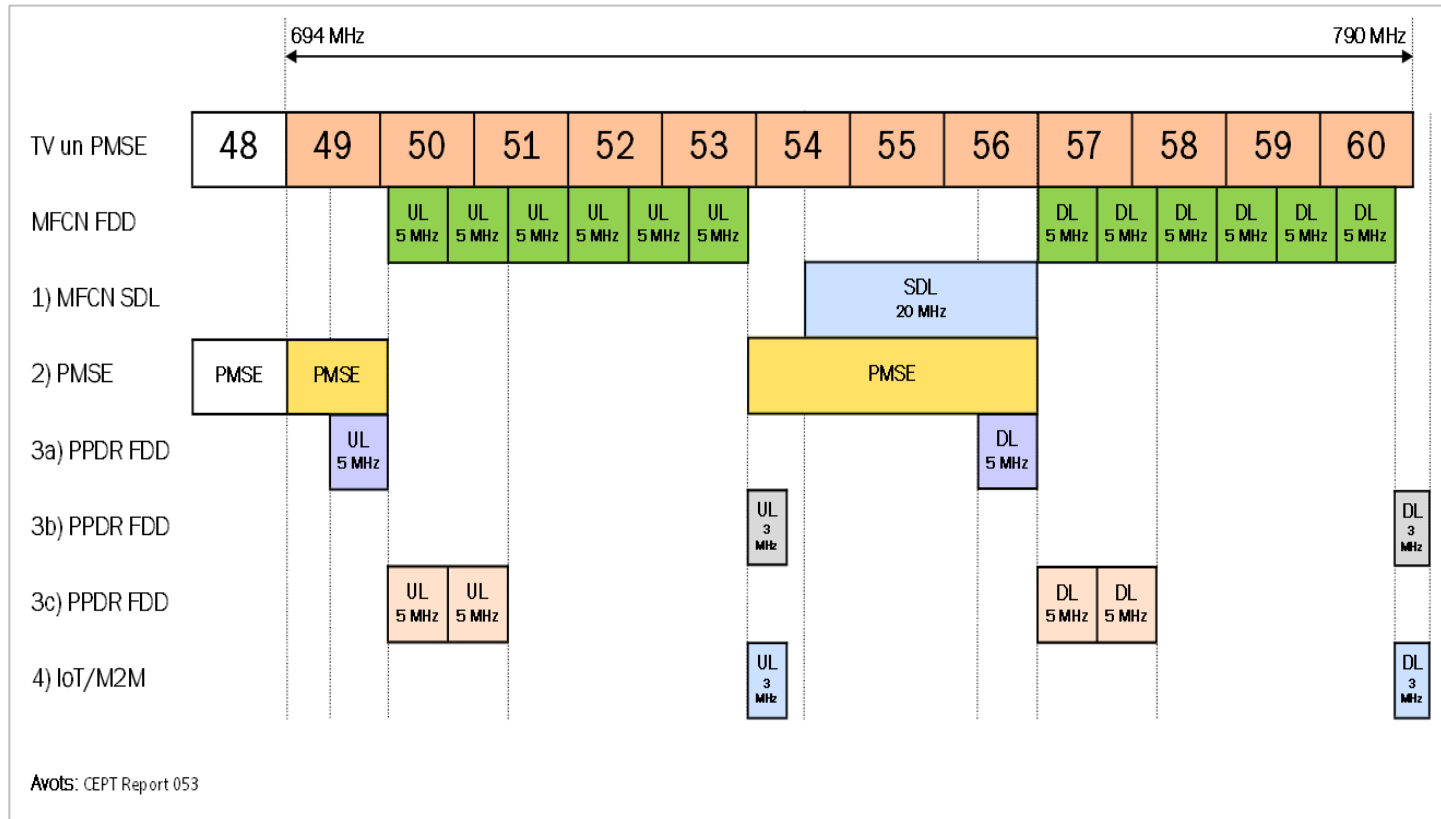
694 MHz

790 MHz

TV un PMSE
48 49 50 51 52 53 54 55 56 57 58 59 60

MFCN FDD
UL 5 MHz UL 5 MHz UL 5 MHz UL 5 MHz UL 5 MHz UL 5 MHz DL 5 MHz DL 5 MHz DL 5 MHz DL 5 MHz DL 5 MHz DL 5 MHz

1) MFCN SDL
SDL 20 MHz

2) PMSE
PMSE PMSE PMSE

3a) PPDR FDD
UL 5 MHz DL 5 MHz

3b) PPDR FDD
UL 3 MHz DL 3 MHz

3c) PPDR FDD
UL 5 MHz UL 5 MHz DL 5 MHz DL 5 MHz

4) IoT/M2M
UL 3 MHz DL 3 MHz

Avots: CEPT Report 053